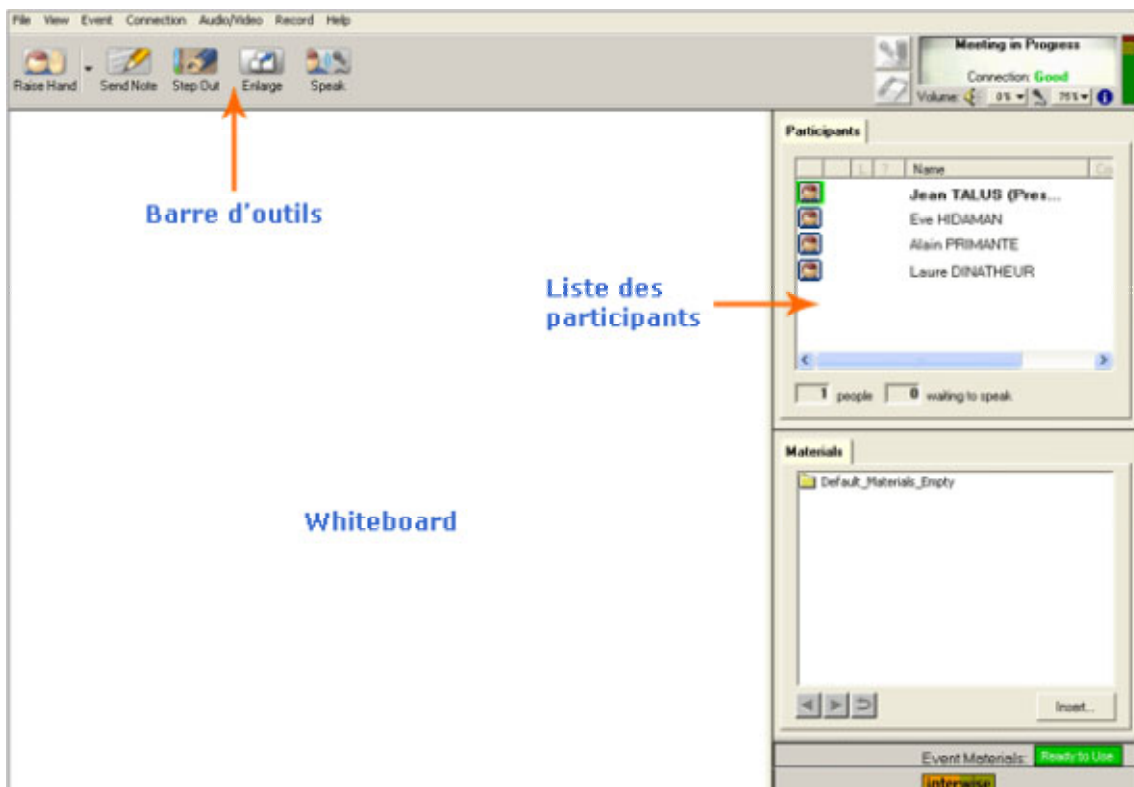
File View Event Connection Audio/Video Record Help

Raise Hand Send Note Step Out Enlarge Speak

Meeting in Progress
Connection: Good
Volume: 0% 75%

Barre d'outils

Participants

L ? Name
Jean TALUS (Pres...
Eve HIDAMAN
Alain PRIMANTE
Laure DINATHEUR

Liste des participants

1 people 0 waiting to speak

Materials

Default_Materials_Empty

Whiteboard

Insert...

Event Materials: Ready to Use

interwise